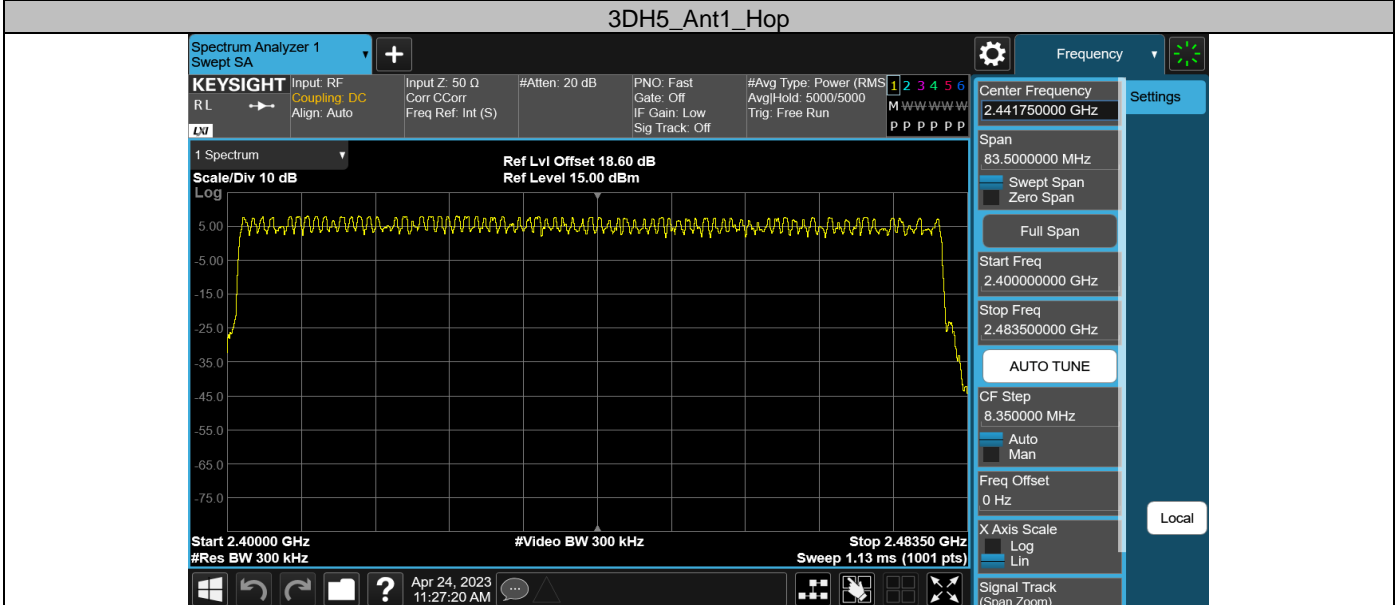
3DH5_Ant1_Hop

Spectrum Analyzer 1
Swept SA

Frequency

KEYSIGHT
RL
LXI

Input: RF
Coupling: DC
Align: Auto

Input Z: 50 Ω
Corr CCorr
Freq Ref: Int (S)

#Atten: 20 dB

PNO: Fast
Gate: Off
IF Gain: Low
Sig Track: Off

#Avg Type: Power (RMS)
Avg|Hold: 5000/5000
Trig: Free Run

1 2 3 4 5 6
M WWWWW
P P P P P P

1 Spectrum
Scale/Div 10 dB
Log

Ref Lvl Offset 18.60 dB
Ref Level 15.00 dBm

5.00
-5.00
-15.0
-25.0
-35.0
-45.0
-55.0
-65.0
-75.0

Start 2.40000 GHz
#Res BW 300 kHz
#Video BW 300 kHz
Stop 2.48350 GHz
Sweep 1.13 ms (1001 pts)

Apr 24, 2023
11:27:20 AM

Center Frequency
2.441750000 GHz
Span
83.5000000 MHz
Swept Span
Zero Span
Full Span
Start Freq
2.400000000 GHz
Stop Freq
2.483500000 GHz
AUTO TUNE
CF Step
8.350000 MHz
Auto
Man
Freq Offset
0 Hz
X Axis Scale
Log
Lin
Signal Track
(Span Zoom)

Settings

Local